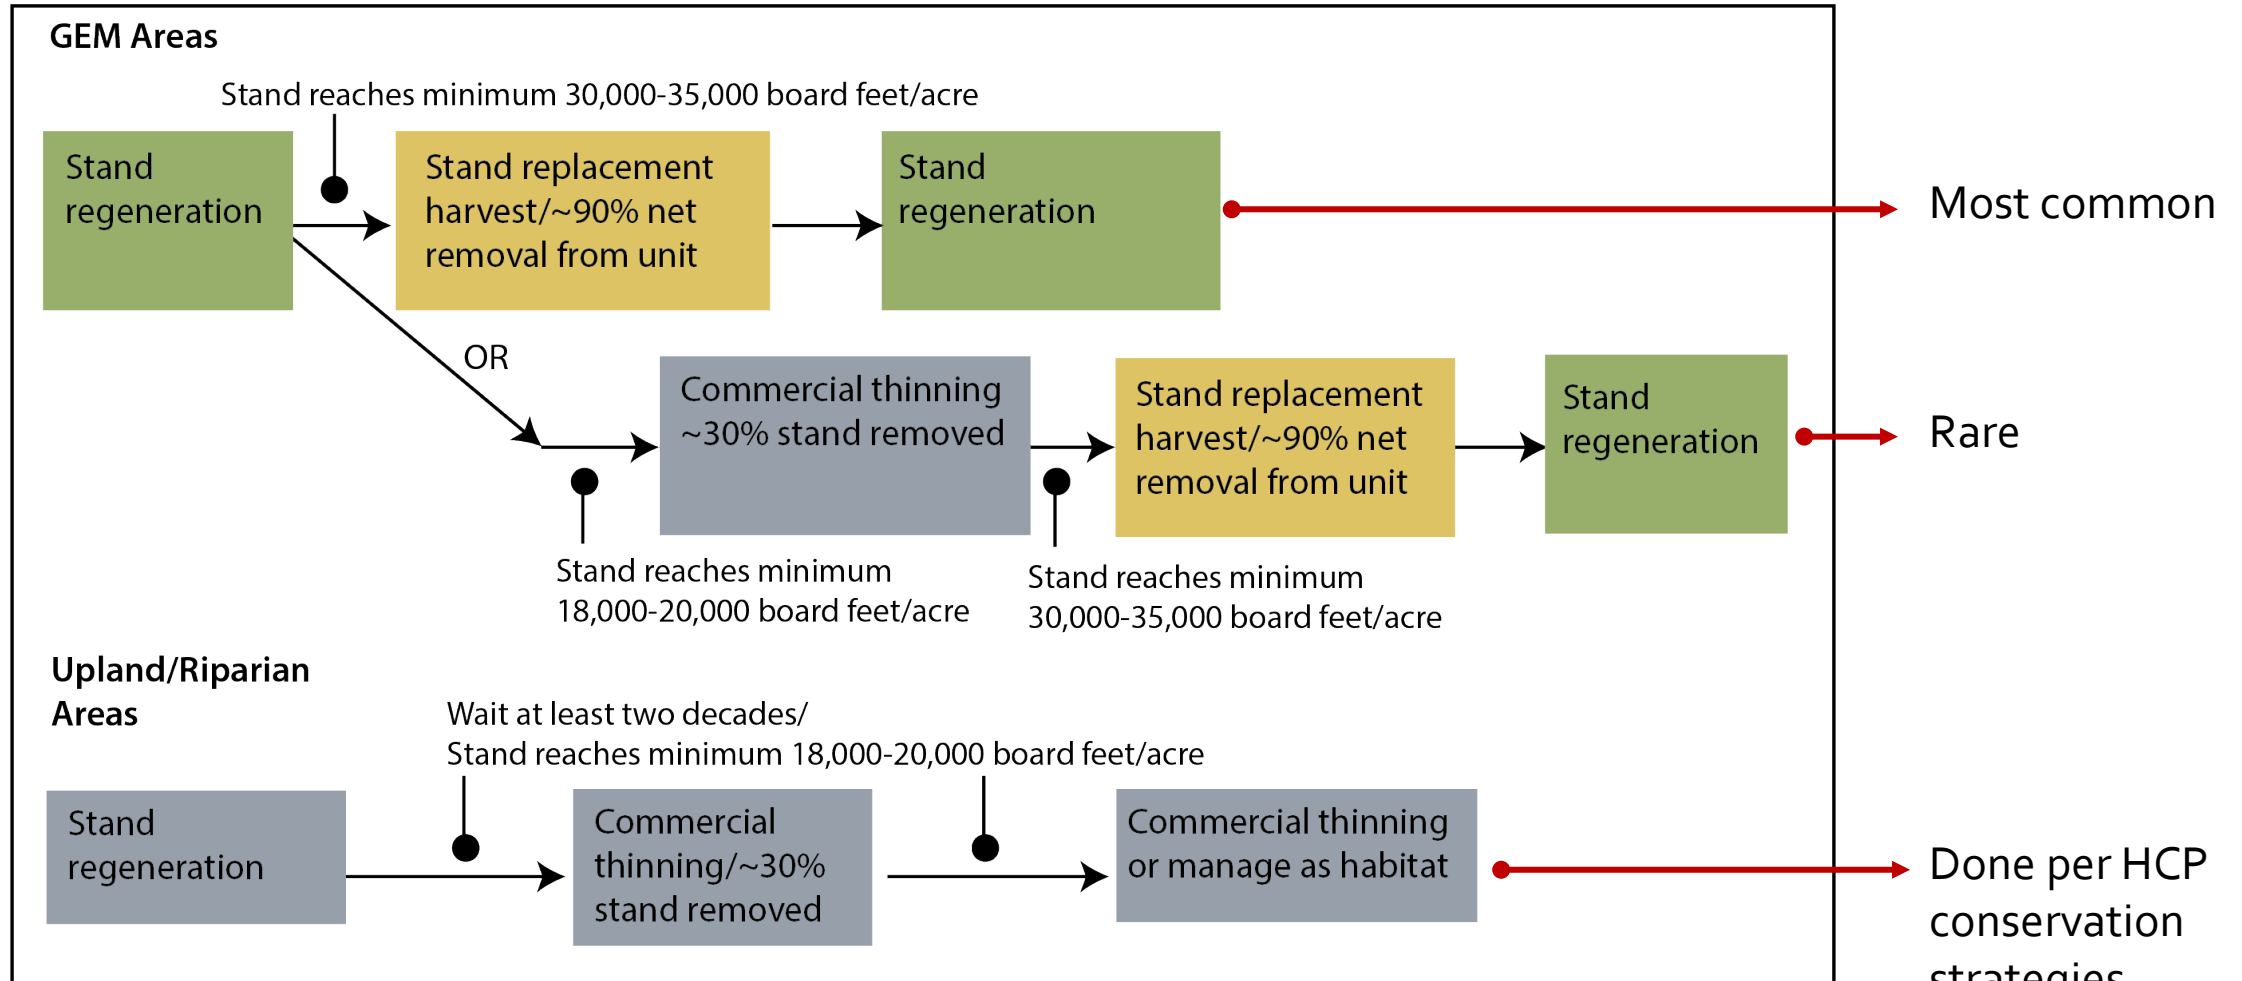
GEM Areas

Stand reaches minimum 30,000-35,000 board feet/acre

Stand regeneration

Stand replacement harvest/~90% net removal from unit

Stand regeneration

Most common

OR

Commercial thinning ~30% stand removed

Stand replacement harvest/~90% net removal from unit

Stand regeneration

Rare

Stand reaches minimum 18,000-20,000 board feet/acre

Stand reaches minimum 30,000-35,000 board feet/acre

Upland/Riparian Areas

Wait at least two decades/
Stand reaches minimum 18,000-20,000 board feet/acre

Stand regeneration

Commercial thinning/~30% stand removed

Commercial thinning or manage as habitat

Done per HCP conservation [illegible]